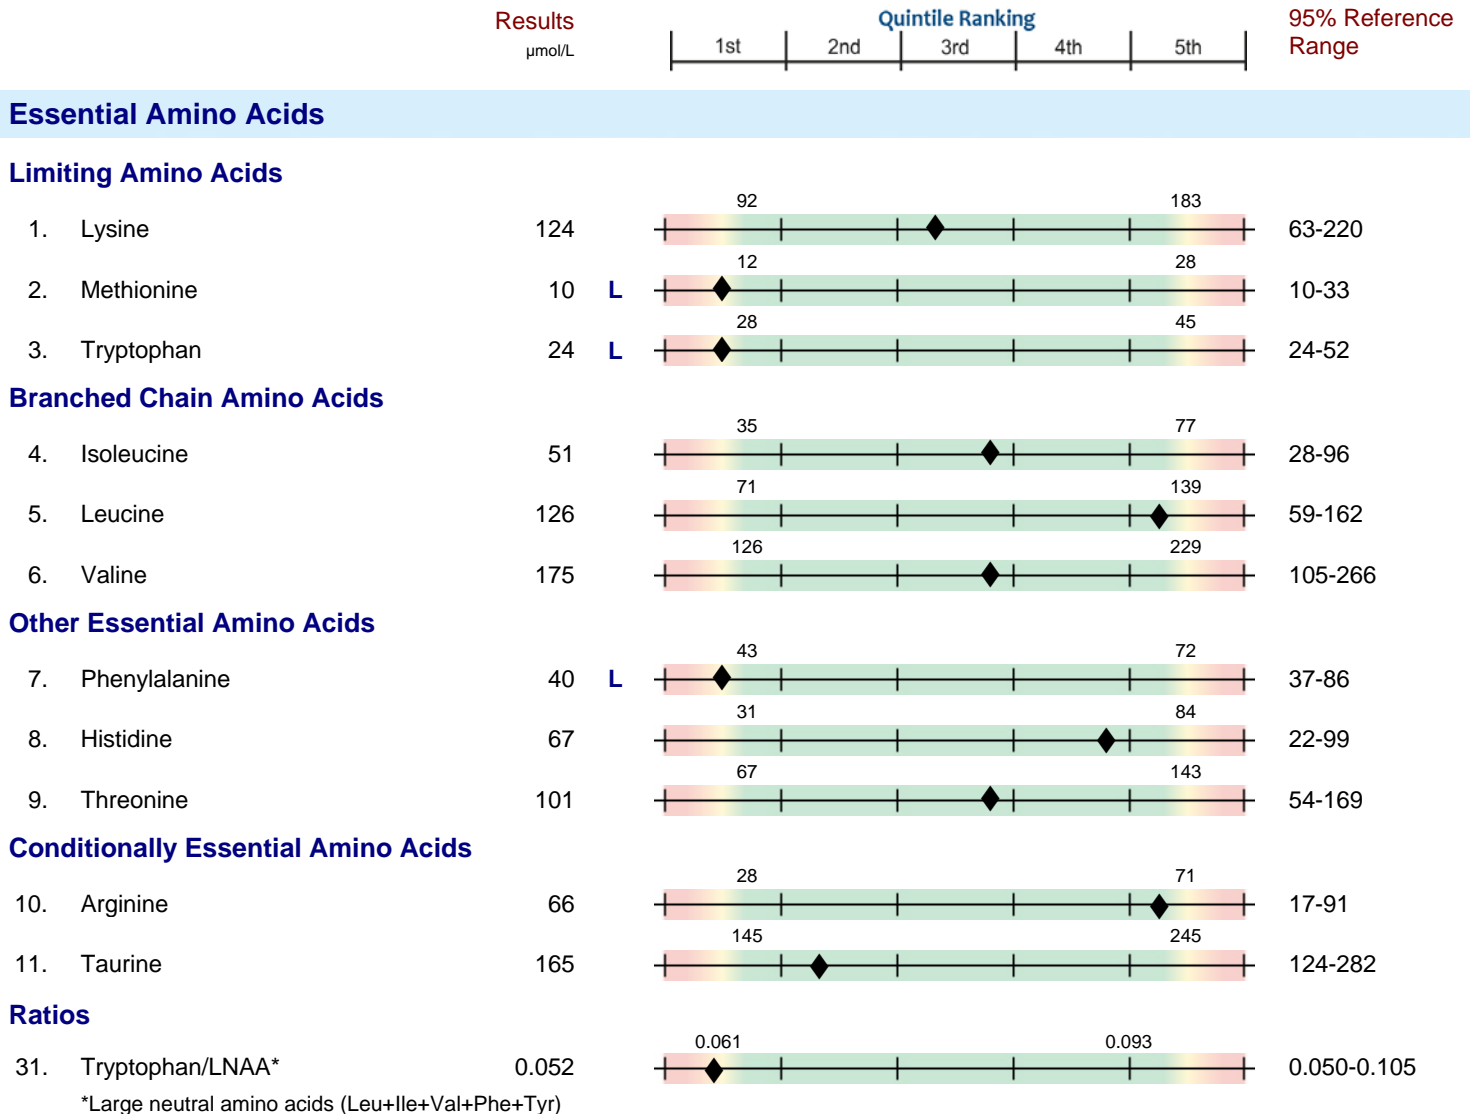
Results µmol/L

Quintile Ranking

1st 2nd 3rd 4th 5th

95% Reference Range

Essential Amino Acids

Limiting Amino Acids

| | | | | | | |
|---|---|---|---|---|---|---|
| 1. | Lysine | 124 | | 92 | 183 | 63-220 |
| 2. | Methionine | 10 | L | 12 | 28 | 10-33 |
| 3. | Tryptophan | 24 | L | 28 | 45 | 24-52 |

Branched Chain Amino Acids

| | | | | | | |
|---|---|---|---|---|---|---|
| 4. | Isoleucine | 51 | | 35 | 77 | 28-96 |
| 5. | Leucine | 126 | | 71 | 139 | 59-162 |
| 6. | Valine | 175 | | 126 | 229 | 105-266 |

Other Essential Amino Acids

| | | | | | | |
|---|---|---|---|---|---|---|
| 7. | Phenylalanine | 40 | L | 43 | 72 | 37-86 |
| 8. | Histidine | 67 | | 31 | 84 | 22-99 |
| 9. | Threonine | 101 | | 67 | 143 | 54-169 |

Conditionally Essential Amino Acids

| | | | | | | |
|---|---|---|---|---|---|---|
| 10. | Arginine | 66 | | 28 | 71 | 17-91 |
| 11. | Taurine | 165 | | 145 | 245 | 124-282 |

Ratios

| | | | | | | |
|---|---|---|---|---|---|---|
| 31. | Tryptophan/LNAA* | 0.052 | | 0.061 | 0.093 | 0.050-0.105 |

*Large neutral amino acids (Leu+Ile+Val+Phe+Tyr)